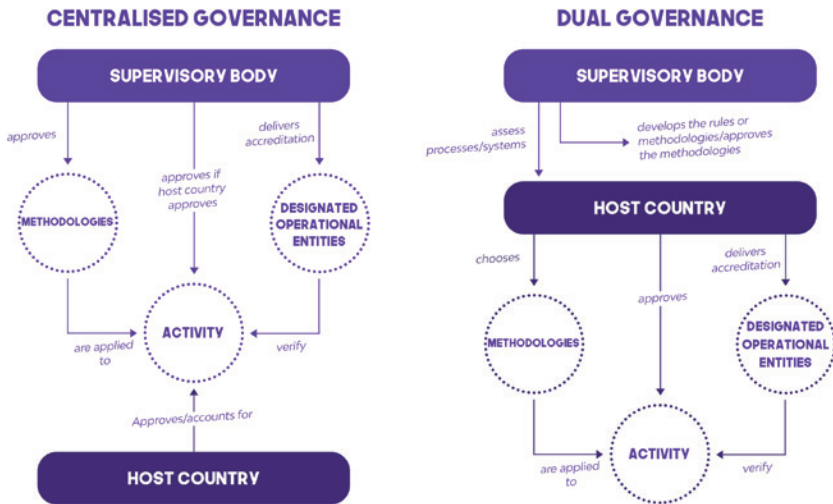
CENTRALISED GOVERNANCE

SUPERVISORY BODY

approves

approves if host country approves

delivers accreditation

METHODOLOGIES

DESIGNATED OPERATIONAL ENTITIES

ACTIVITY

are applied to

verify

Approves/accounts for

HOST COUNTRY

DUAL GOVERNANCE

SUPERVISORY BODY

assess processes/systems

develops the rules or methodologies/approves the methodologies

HOST COUNTRY

chooses

approves

delivers accreditation

METHODOLOGIES

DESIGNATED OPERATIONAL ENTITIES

ACTIVITY

are applied to

verify